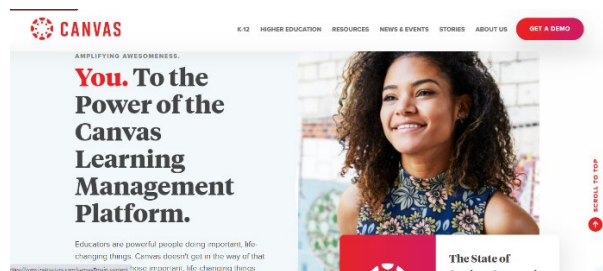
CANVAS

K-12 HIGHER EDUCATION RESOURCES NEWS & EVENTS STORIES ABOUT US GET A DEMO

AMPLIFYING AWESOMENESS.

You. To the Power of the Canvas Learning Management Platform.

Educators are powerful people doing important, life-changing things. Canvas doesn't get in the way of that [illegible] those important, life changing things

The State of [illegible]

SCROLL TO TOP